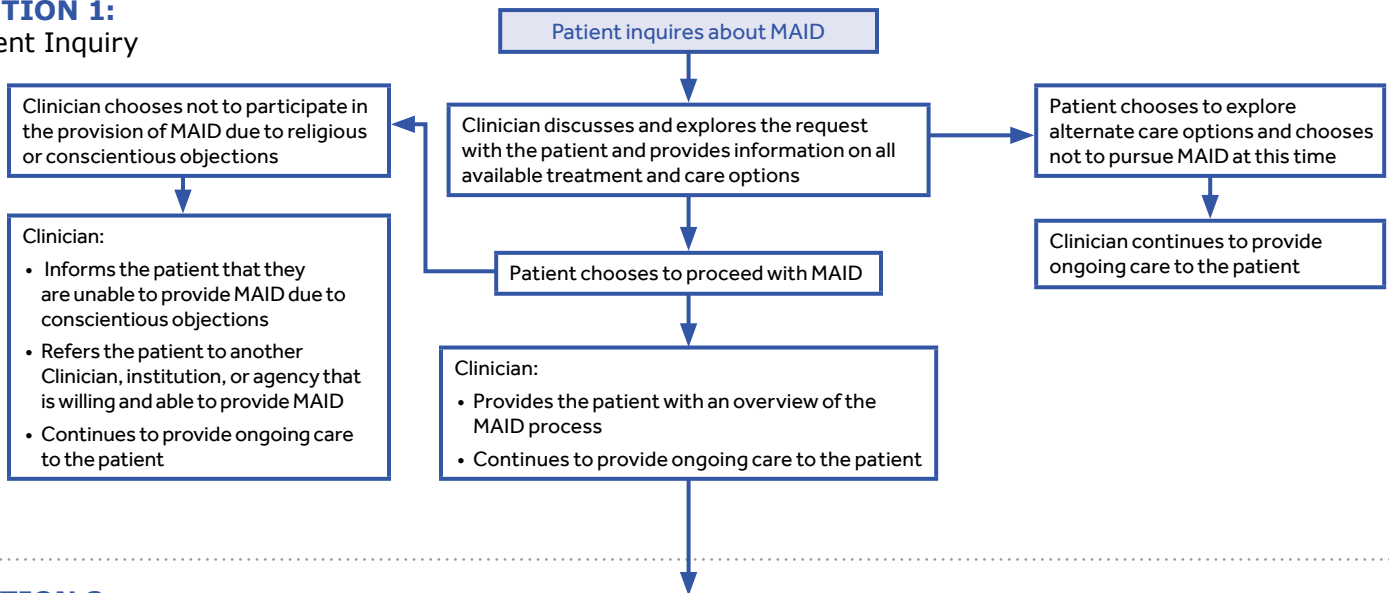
TION 1:
ent Inquiry

Patient inquires about MAID

Clinician discusses and explores the request with the patient and provides information on all available treatment and care options

Clinician chooses not to participate in the provision of MAID due to religious or conscientious objections

Clinician:
• Informs the patient that they are unable to provide MAID due to conscientious objections
• Refers the patient to another Clinician, institution, or agency that is willing and able to provide MAID
• Continues to provide ongoing care to the patient

Patient chooses to proceed with MAID

Clinician:
• Provides the patient with an overview of the MAID process
• Continues to provide ongoing care to the patient

Patient chooses to explore alternate care options and chooses not to pursue MAID at this time

Clinician continues to provide ongoing care to the patient

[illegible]